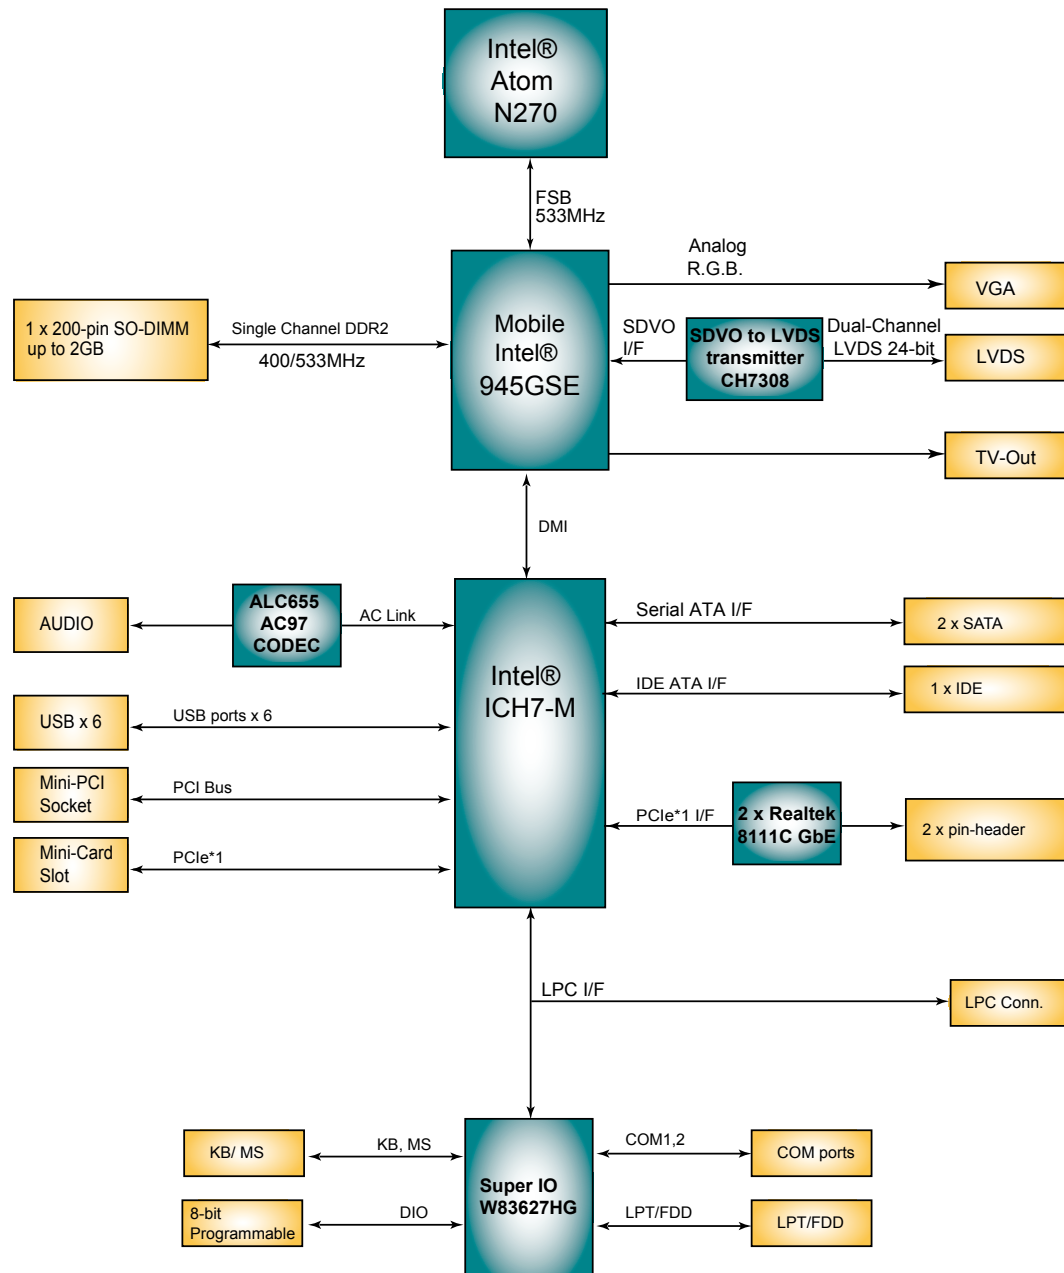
Intel®
Atom
N270

FSB
533MHz

Analog
R.G.B.

VGA

1 x 200-pin SO-DIMM
up to 2GB

Single Channel DDR2
400/533MHz

Mobile
Intel®
945GSE

SDVO
I/F

SDVO to LVDS
transmitter
CH7308

Dual-Channel
LVDS 24-bit

LVDS

TV-Out

DMI

AUDIO

ALC655
AC97
CODEC

AC Link

Intel®
ICH7-M

Serial ATA I/F

2 x SATA

IDE ATA I/F

1 x IDE

USB x 6

USB ports x 6

Mini-PCI
Socket

PCI Bus

PCIe*1 I/F

2 x Realtek
8111C GbE

2 x pin-header

Mini-Card
Slot

PCIe*1

LPC I/F

LPC Conn.

KB/ MS

KB, MS

Super IO
W83627HG

COM1,2

COM ports

8-bit
Programmable

DIO

LPT/FDD

LPT/FDD